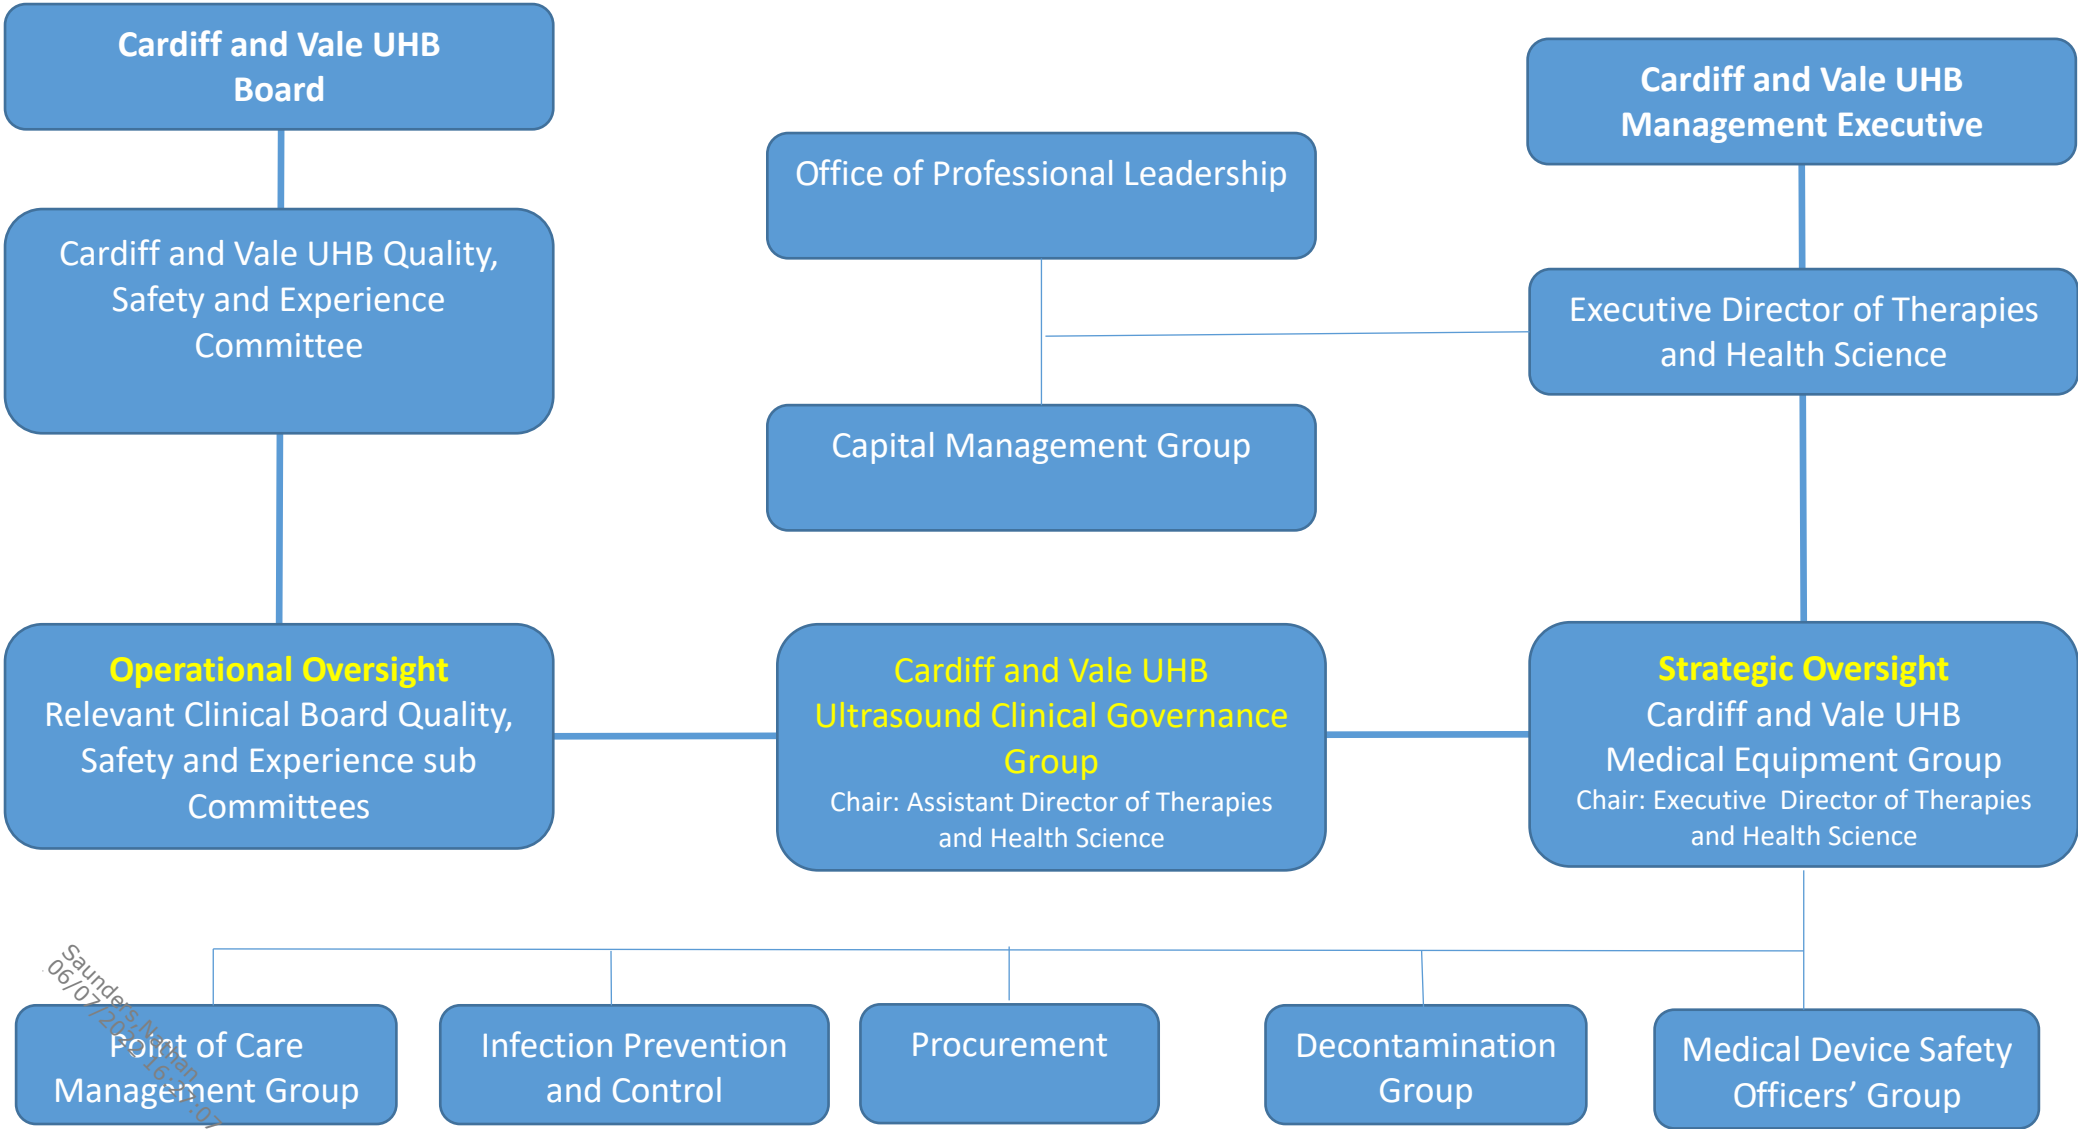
Cardiff and Vale UHB Board

Office of Professional Leadership

Cardiff and Vale UHB Management Executive

Cardiff and Vale UHB Quality, Safety and Experience Committee

Executive Director of Therapies and Health Science

Capital Management Group

Operational Oversight
Relevant Clinical Board Quality, Safety and Experience sub Committees

Cardiff and Vale UHB Ultrasound Clinical Governance Group
Chair: Assistant Director of Therapies and Health Science

Strategic Oversight
Cardiff and Vale UHB Medical Equipment Group
Chair: Executive Director of Therapies and Health Science

Saunders, Nathan
06/07/2020 16:17:07

Point of Care Management Group

Infection Prevention and Control

Procurement

Decontamination Group

Medical Device Safety Officers’ Group